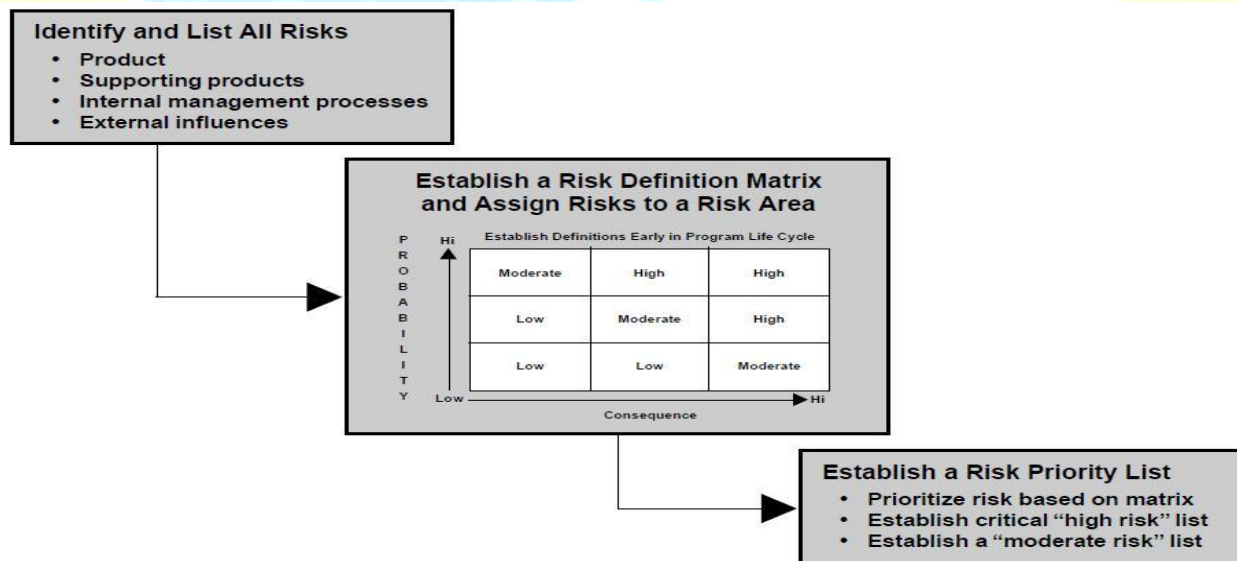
Identify and List All Risks
• Product
• Supporting products
• Internal management processes
• External influences

Establish a Risk Definition Matrix and Assign Risks to a Risk Area

Establish Definitions Early in Program Life Cycle

PROBABILITY

Hi

| Moderate | High | High |
|---|---|---|
| Low | Moderate | High |
| Low | Low | Moderate |

Low

Hi

Consequence

Establish a Risk Priority List
• Prioritize risk based on matrix
• Establish critical “high risk” list
• Establish a “moderate risk” list